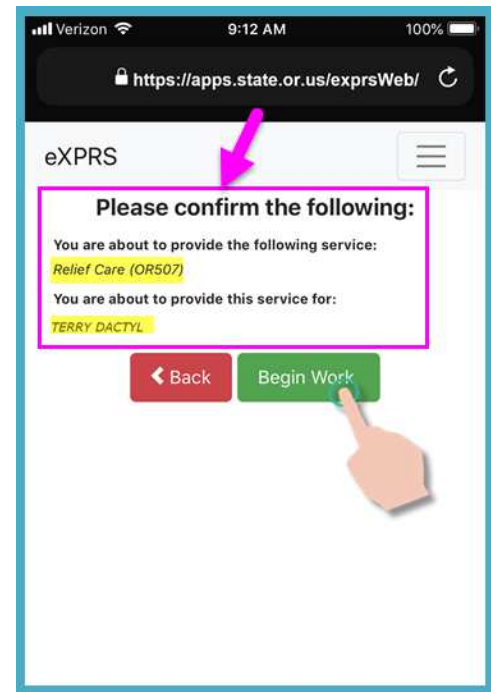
Verizon 9:12 AM 100%

https://apps.state.or.us/exprsWeb/

eXPRS

Please confirm the following:

You are about to provide the following service:

Relief Care (OR507)

You are about to provide this service for:

TERRY DACTYL

Back

Begin Work